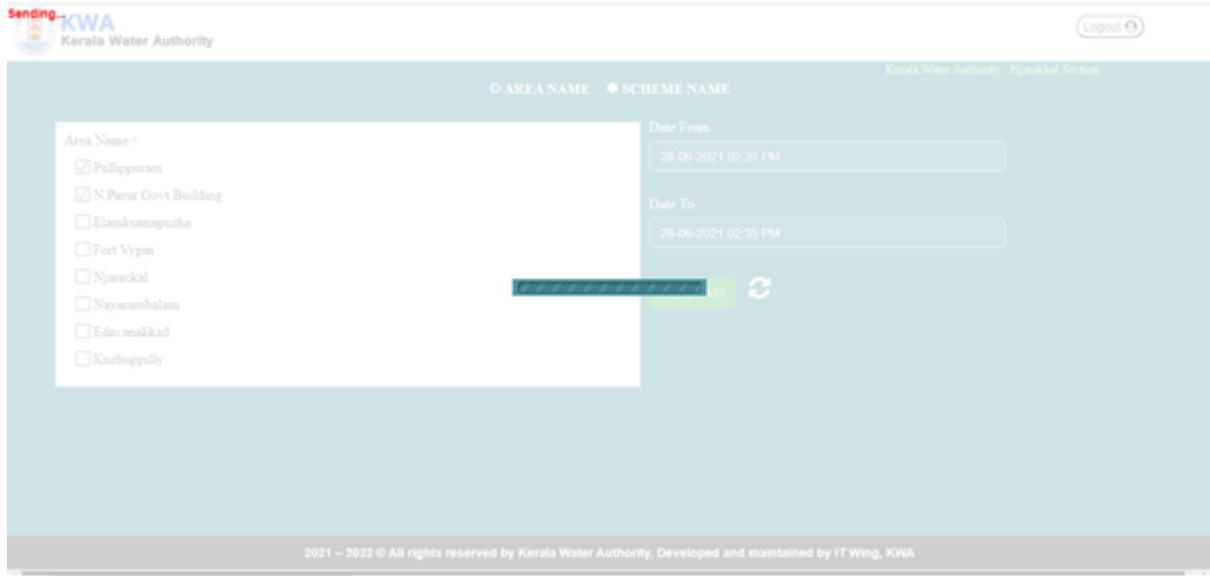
Sending...
KWA
Kerala Water Authority

Logout

Kerala Water Authority : Njarakkal Section

AREA NAME SCHEME NAME

Area Name *

Pallippuram

N.Parur Govt.Building

Elamkunnapuzha

Fort Vypin

Njarackal

Nayarambalam

Edavanakkad

Kuzhuppilly

Date From *

28-06-2021 02:35 PM

Date To *

28-06-2021 02:35 PM

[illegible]

2021 – 2022 © All rights reserved by Kerala Water Authority, Developed and maintained by IT Wing, KWA